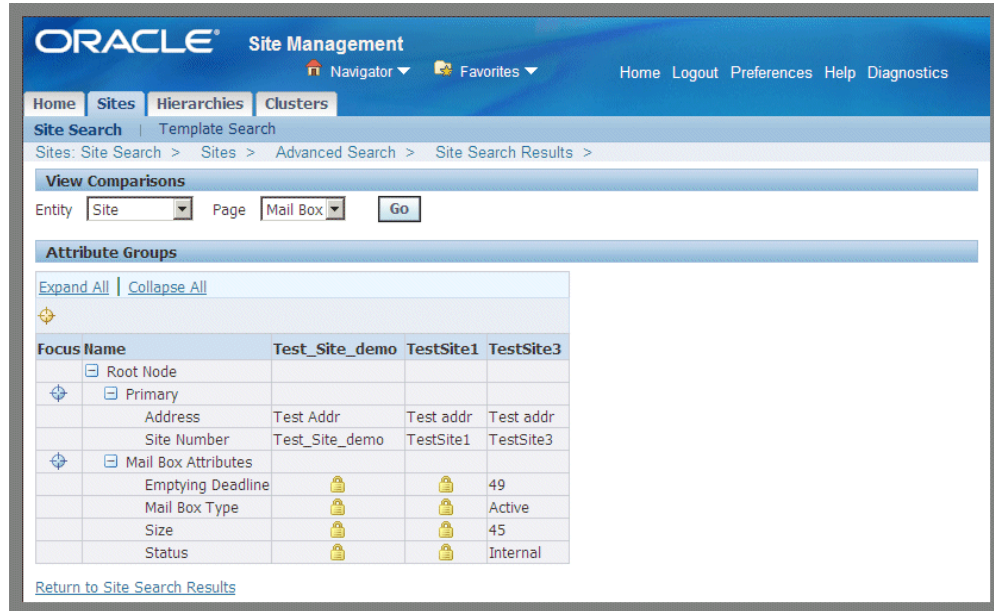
ORACLE Site Management

Navigator Favorites Home Logout Preferences Help Diagnostics

Home Sites Hierarchies Clusters

Site Search | Template Search

Sites: Site Search > Sites > Advanced Search > Site Search Results >

View Comparisons

Entity Site Page Mail Box Go

Attribute Groups

Expand All | Collapse All

| Focus | Name | Test_Site_demo | TestSite1 | TestSite3 |
|---|---|---|---|---|
| | Root Node | | | |
| | Primary | | | |
| | Address | Test Addr | Test addr | Test addr |
| | Site Number | Test_Site_demo | TestSite1 | TestSite3 |
| | Mail Box Attributes | | | |
| | Emptying Deadline | | | 49 |
| | Mail Box Type | | | Active |
| | Size | | | 45 |
| | Status | | | Internal |

Return to Site Search Results